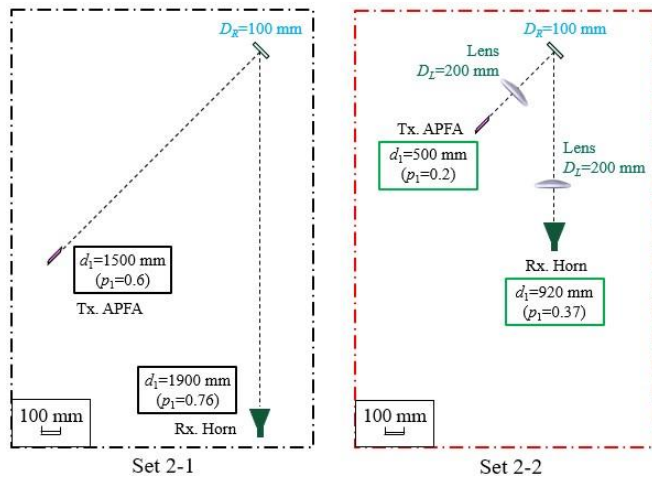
$D_R$=100 mm

$d_1$=1500 mm
($p_1$=0.6)

Tx. APFA

$d_1$=1900 mm
($p_1$=0.76)

Rx. Horn

100 mm

Set 2-1

$D_R$=100 mm

Lens
$D_L$=200 mm

Tx. APFA

$d_1$=500 mm
($p_1$=0.2)

Lens
$D_L$=200 mm

Rx. Horn

$d_1$=920 mm
($p_1$=0.37)

100 mm

Set 2-2